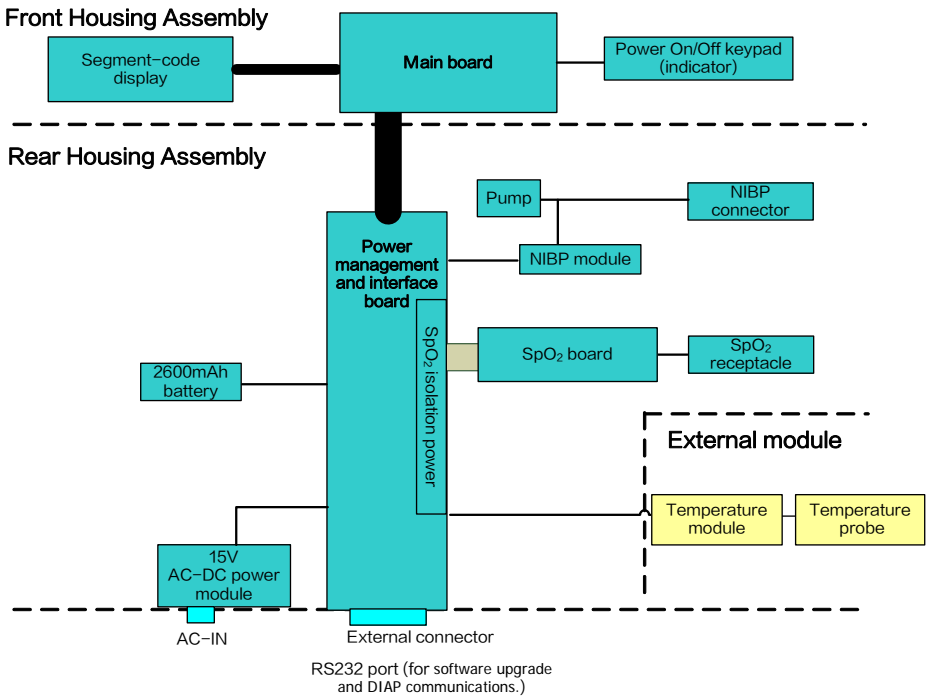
Front Housing Assembly

Segment-code display

Main board

Power On/Off keypad (indicator)

Rear Housing Assembly

Pump

NIBP connector

Power management and interface board

NIBP module

$SpO_2$ isolation power

$SpO_2$ board

$SpO_2$ receptacle

2600mAh battery

External module

Temperature module

Temperature probe

15V AC-DC power module

AC-IN

External connector

RS232 port (for software upgrade and DIAP communications.)